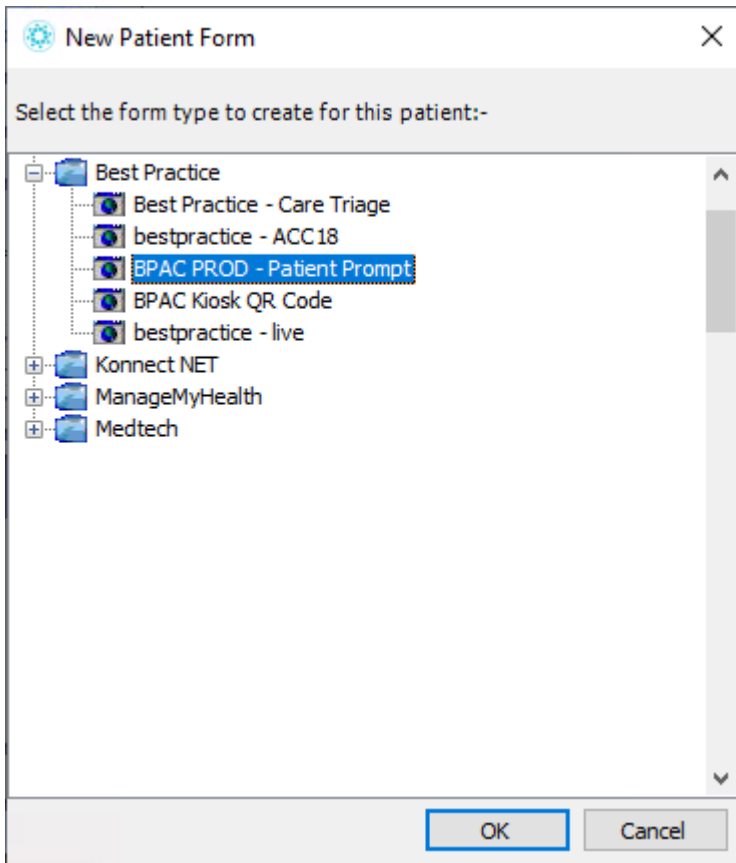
New Patient Form

Select the form type to create for this patient:-

Best Practice
Best Practice - Care Triage
bestpractice - ACC18
BPAC PROD - Patient Prompt
BPAC Kiosk QR Code
bestpractice - live
Konnect NET
ManageMyHealth
Medtech

OK
Cancel